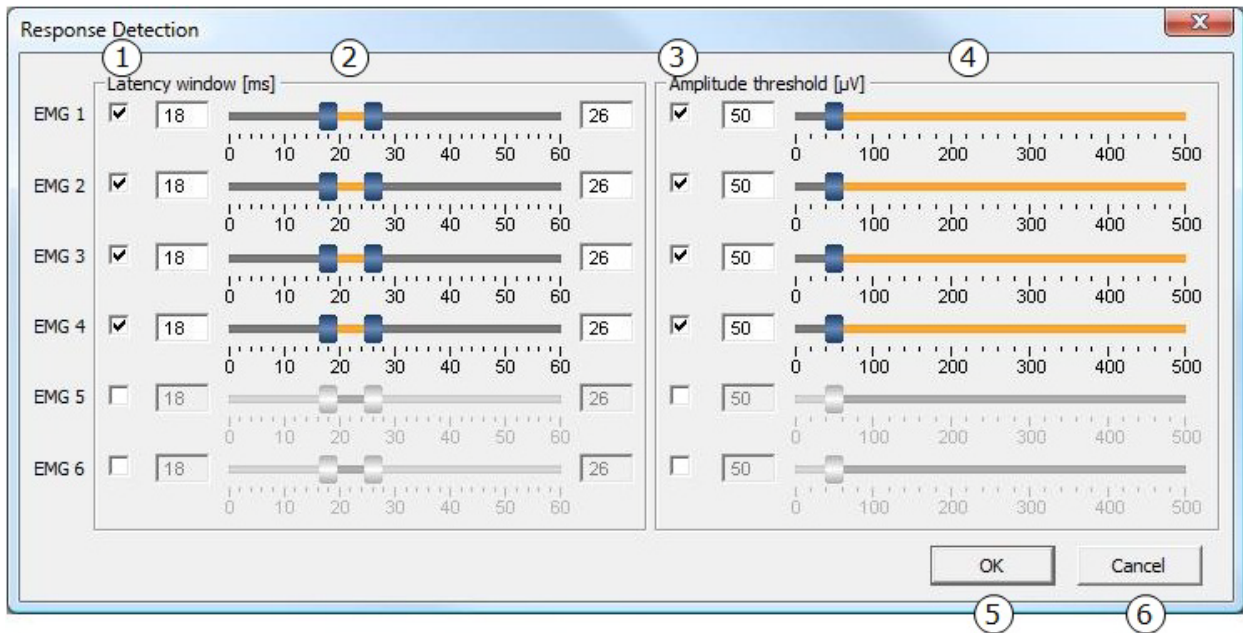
Response Detection

1 2 3 4

Latency window [ms]

EMG 1 18 0 10 20 30 40 50 60 26
EMG 2 18 0 10 20 30 40 50 60 26
EMG 3 18 0 10 20 30 40 50 60 26
EMG 4 18 0 10 20 30 40 50 60 26
EMG 5 18 0 10 20 30 40 50 60 26
EMG 6 18 0 10 20 30 40 50 60 26

Amplitude threshold [µV]

50 0 100 200 300 400 500
50 0 100 200 300 400 500
50 0 100 200 300 400 500
50 0 100 200 300 400 500
50 0 100 200 300 400 500
50 0 100 200 300 400 500

OK Cancel

5 6